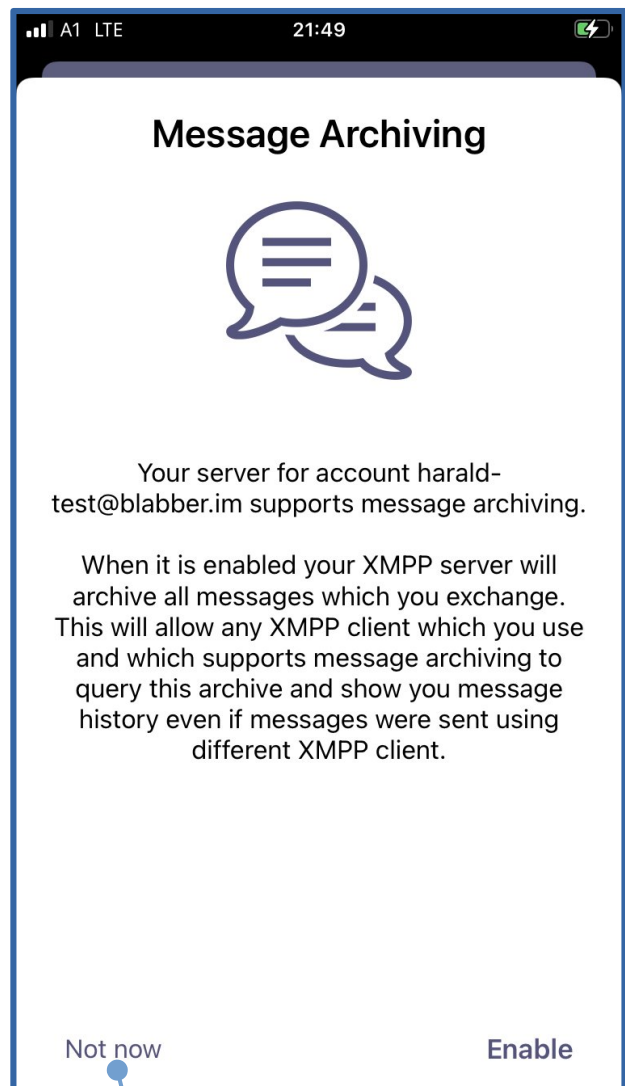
A1 LTE
21:49

Message Archiving

Your server for account harald-test@blabber.im supports message archiving.

When it is enabled your XMPP server will archive all messages which you exchange. This will allow any XMPP client which you use and which supports message archiving to query this archive and show you message history even if messages were sent using different XMPP client.

Not now
Enable